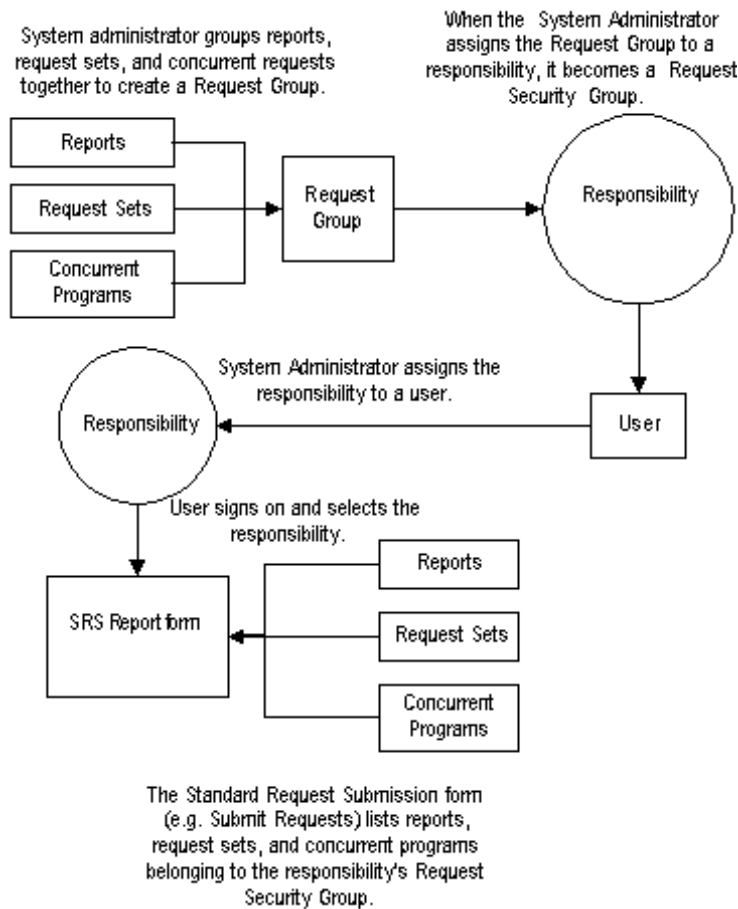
System administrator groups reports, request sets, and concurrent requests together to create a Request Group.

When the System Administrator assigns the Request Group to a responsibility, it becomes a Request Security Group.

Reports

Request Sets

Concurrent Programs

Request Group

Responsibility

System Administrator assigns the responsibility to a user.

Responsibility

User

User signs on and selects the responsibility.

SRS Report form

Reports

Request Sets

Concurrent Programs

The Standard Request Submission form (e.g. Submit Requests) lists reports, request sets, and concurrent programs belonging to the responsibility's Request Security Group.